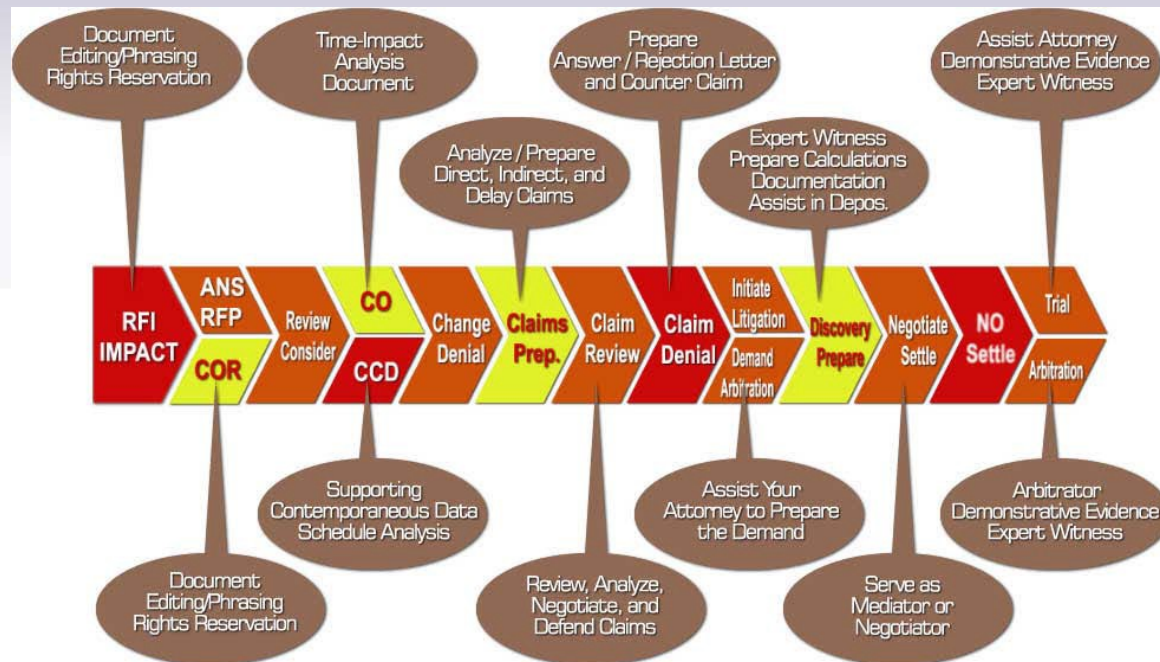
Document Editing/Phrasing Rights Reservation

Time-Impact Analysis Document

Analyze / Prepare Direct, Indirect, and Delay Claims

Prepare Answer / Rejection Letter and Counter Claim

Expert Witness Prepare Calculations Documentation Assist in Depos.

Assist Attorney Demonstrative Evidence Expert Witness

RFI IMPACT

ANS RFP

COR

Review Consider

CO

CCD

Change Denial

Claims Prep.

Claim Review

Claim Denial

Initiate Litigation

Demand Arbitration

Discovery Prepare

Negotiate Settle

NO Settle

Trial

Arbitration

Supporting Contemporaneous Data Schedule Analysis

Assist Your Attorney to Prepare the Demand

Arbitrator Demonstrative Evidence Expert Witness

Document Editing/Phrasing Rights Reservation

Review, Analyze, Negotiate, and Defend Claims

Serve as Mediator or Negotiator